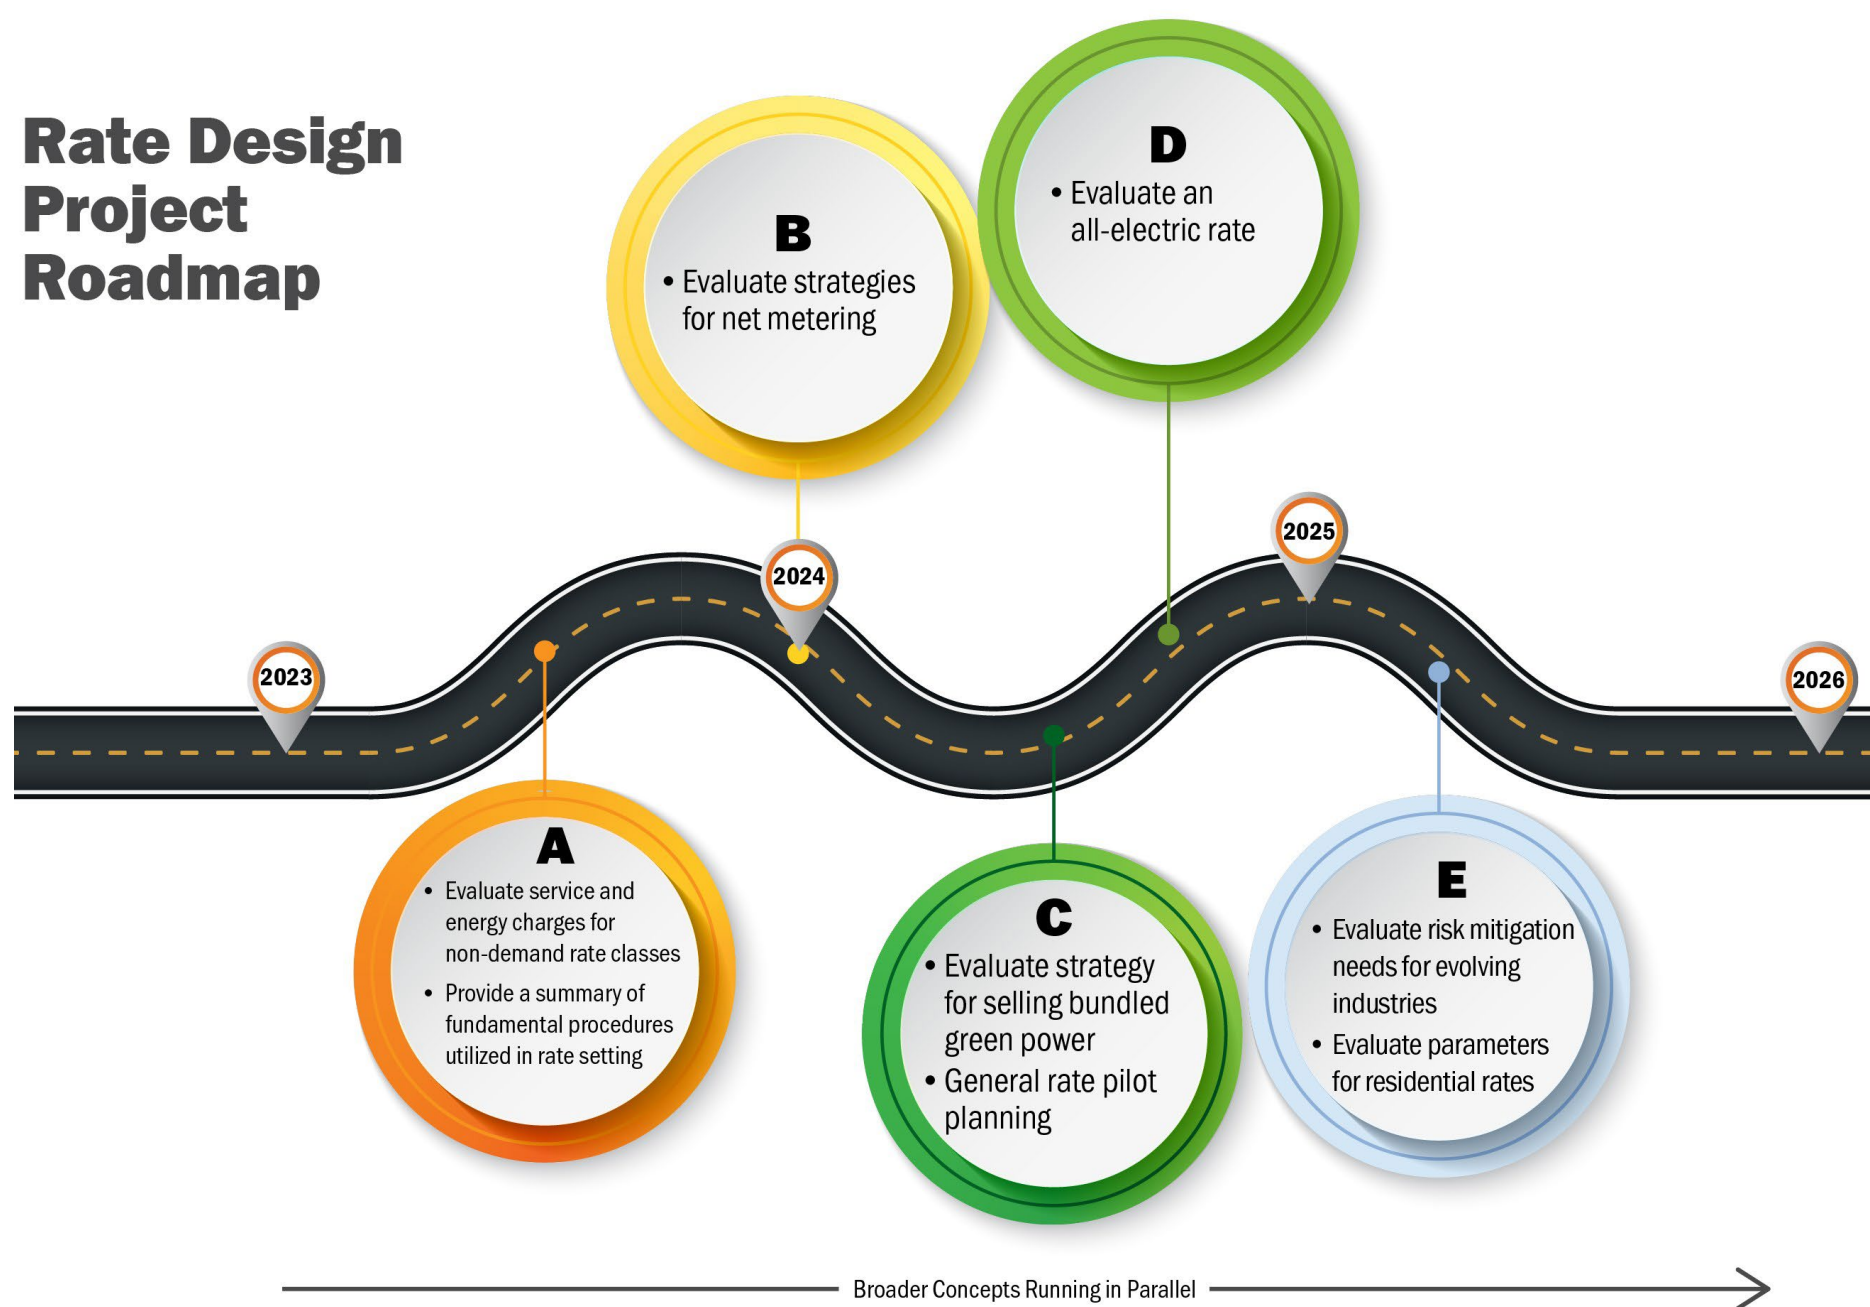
Rate Design Project Roadmap

B
• Evaluate strategies for net metering

D
• Evaluate an all-electric rate

2023

2024

2025

2026

A
• Evaluate service and energy charges for non-demand rate classes
• Provide a summary of fundamental procedures utilized in rate setting

C
• Evaluate strategy for selling bundled green power
• General rate pilot planning

E
• Evaluate risk mitigation needs for evolving industries
• Evaluate parameters for residential rates

Broader Concepts Running in Parallel